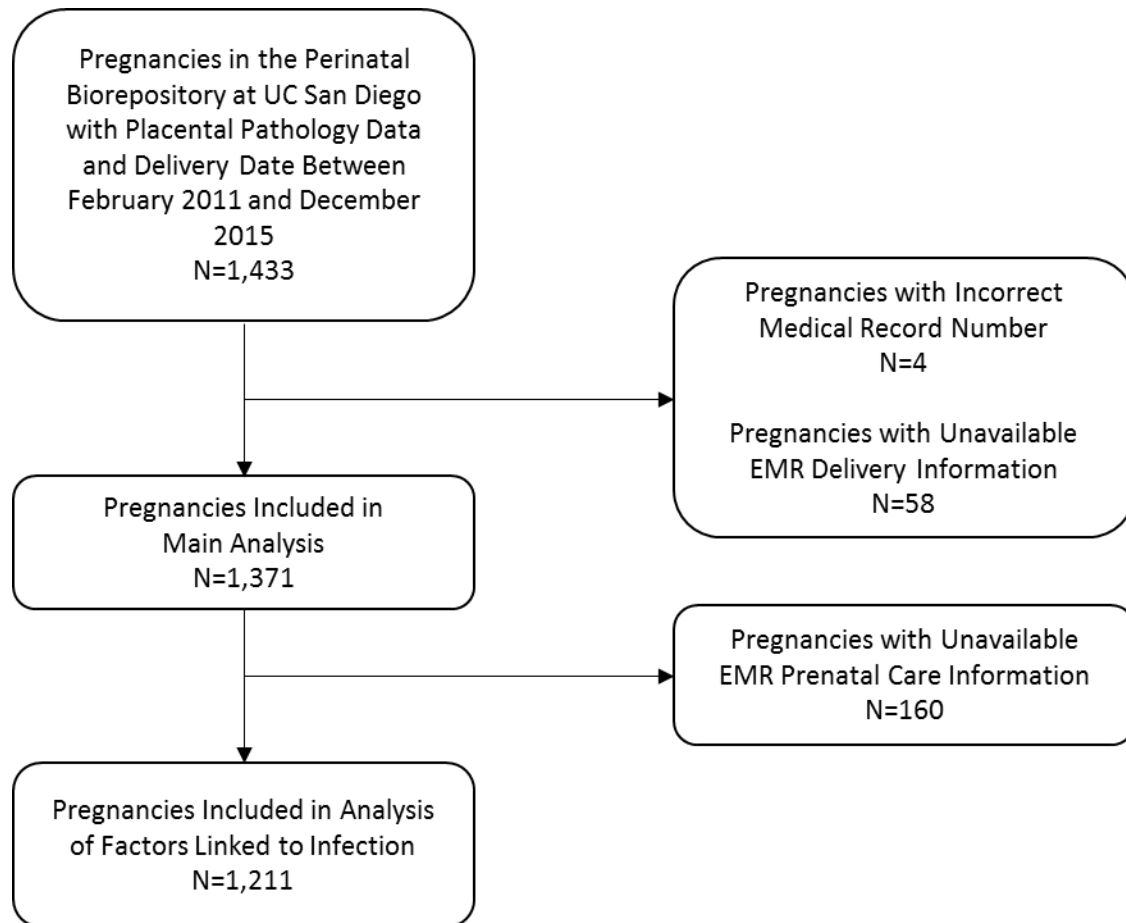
Pregnancies in the Perinatal Biorepository at UC San Diego with Placental Pathology Data and Delivery Date Between February 2011 and December 2015
N=1,433

Pregnancies with Incorrect Medical Record Number
N=4

Pregnancies with Unavailable EMR Delivery Information
N=58

Pregnancies Included in Main Analysis
N=1,371

Pregnancies with Unavailable EMR Prenatal Care Information
N=160

Pregnancies Included in Analysis of Factors Linked to Infection
N=1,211